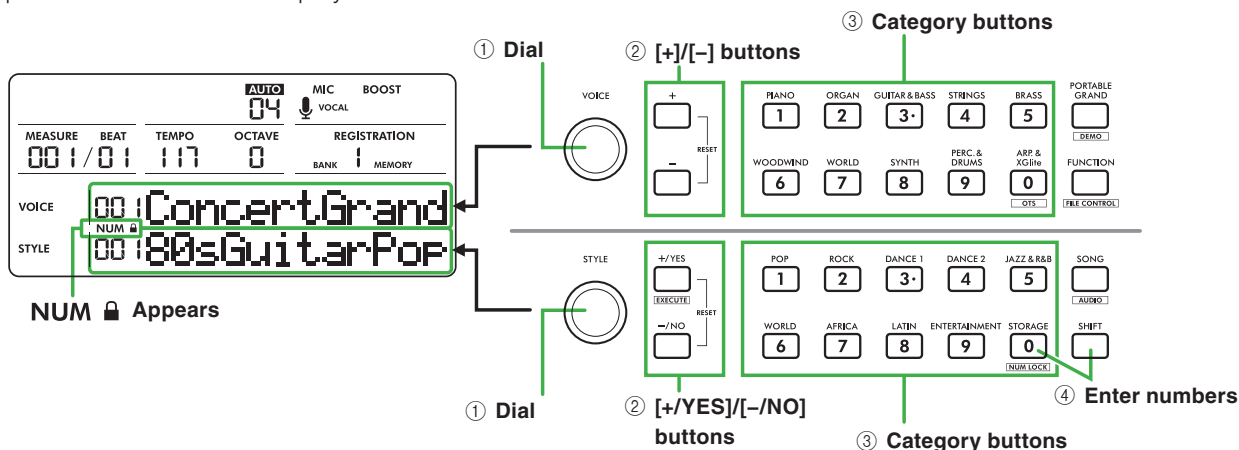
① Dial

② [+]/[–] buttons

③ Category buttons

AUTO
04
MIC
VOCAL
BOOST
MEASURE BEAT
001/01
TEMPO
117
OCTAVE
0
REGISTRATION
BANK 1 MEMORY
VOICE 001 ConcertGrand
NUM
STYLE 001 80sGuitarPop

NUM Appears

VOICE
+
RESET
–

PIANO 1
ORGAN 2
GUITAR & BASS 3
STRINGS 4
BRASS 5
WOODWIND 6
WORLD 7
SYNTH 8
PERC. & DRUMS 9
ARP. & XGlite 0
OTS
PORTABLE GRAND
DEMO
FUNCTION
FILE CONTROL

STYLE
+/YES
EXECUTE
RESET
–/NO

POP 1
ROCK 2
DANCE 1 3
DANCE 2 4
JAZZ & R&B 5
WORLD 6
AFRICA 7
LATIN 8
ENTERTAINMENT 9
STORAGE 0
NUM LOCK
SONG
AUDIO
SHIFT

① Dial

② [+/YES]/[–/NO] buttons

③ Category buttons

④ Enter numbers